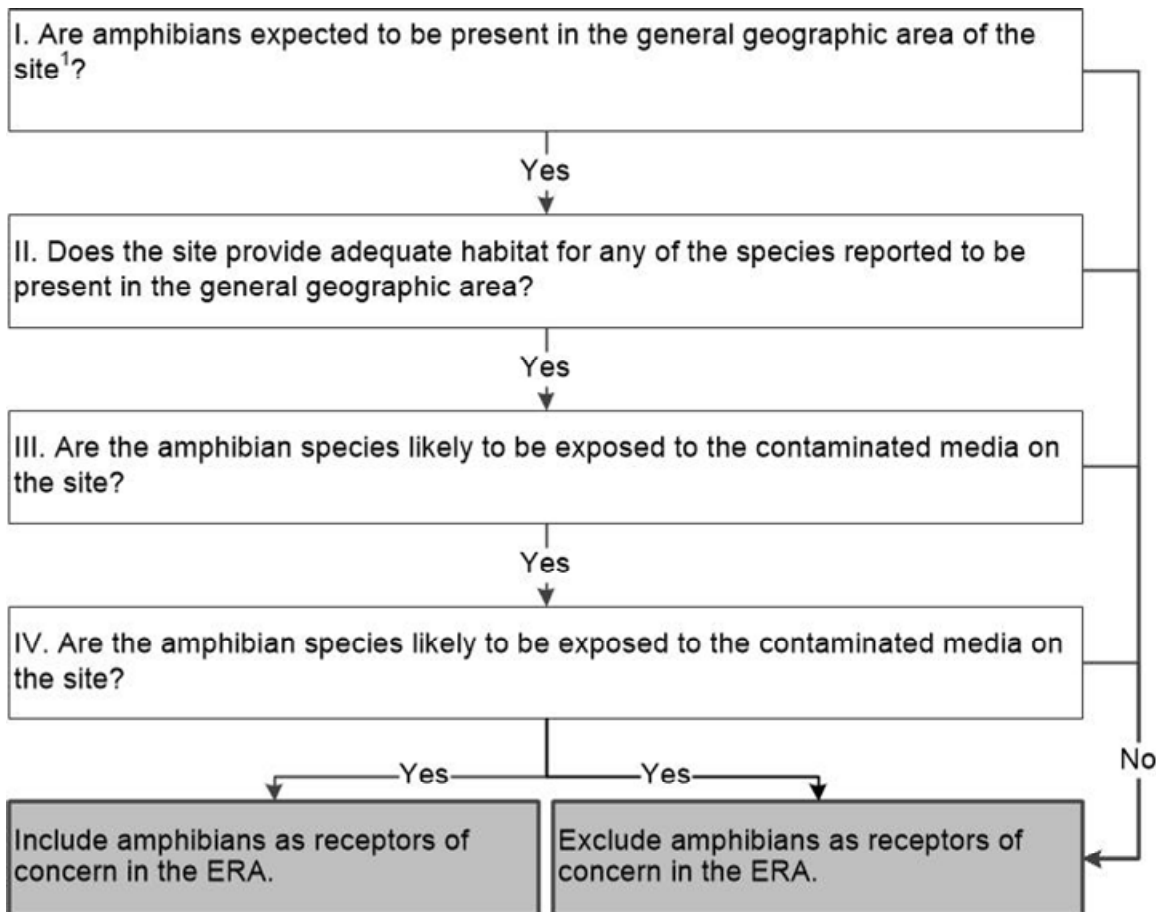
I. Are amphibians expected to be present in the general geographic area of the site$^1$?

Yes

II. Does the site provide adequate habitat for any of the species reported to be present in the general geographic area?

Yes

III. Are the amphibian species likely to be exposed to the contaminated media on the site?

Yes

IV. Are the amphibian species likely to be exposed to the contaminated media on the site?

Yes

Yes

No

Include amphibians as receptors of concern in the ERA.

Exclude amphibians as receptors of concern in the ERA.